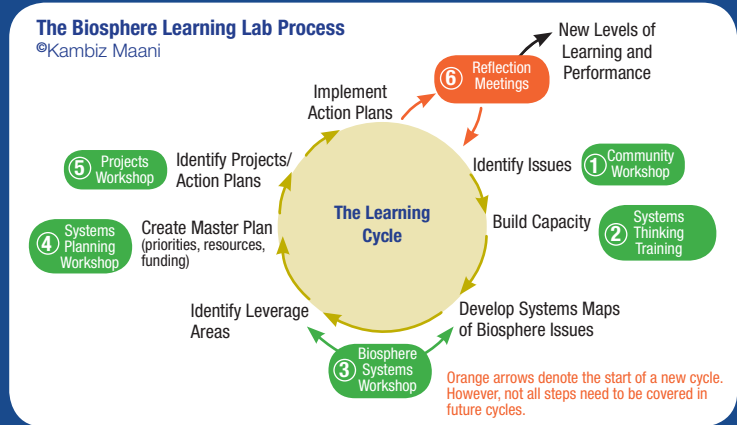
The Biosphere Learning Lab Process
©Kambiz Maani

New Levels of Learning and Performance

⑥ Reflection Meetings

Implement Action Plans

⑤ Projects Workshop

Identify Projects/ Action Plans

Identify Issues

① Community Workshop

The Learning Cycle

④ Systems Planning Workshop

Create Master Plan (priorities, resources, funding)

Build Capacity

② Systems Thinking Training

Identify Leverage Areas

Develop Systems Maps of Biosphere Issues

③ Biosphere Systems Workshop

Orange arrows denote the start of a new cycle. However, not all steps need to be covered in future cycles.